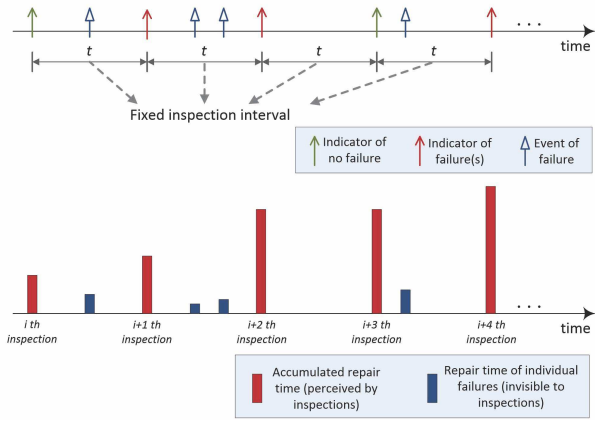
. . .
time

$t$ $t$ $t$ $t$

Fixed inspection interval

Indicator of no failure
Indicator of failure(s)
Event of failure

. . .
time

i th inspection
i+1 th inspection
i+2 th inspection
i+3 th inspection
i+4 th inspection

Accumulated repair time (perceived by inspections)
Repair time of individual failures (invisible to inspections)